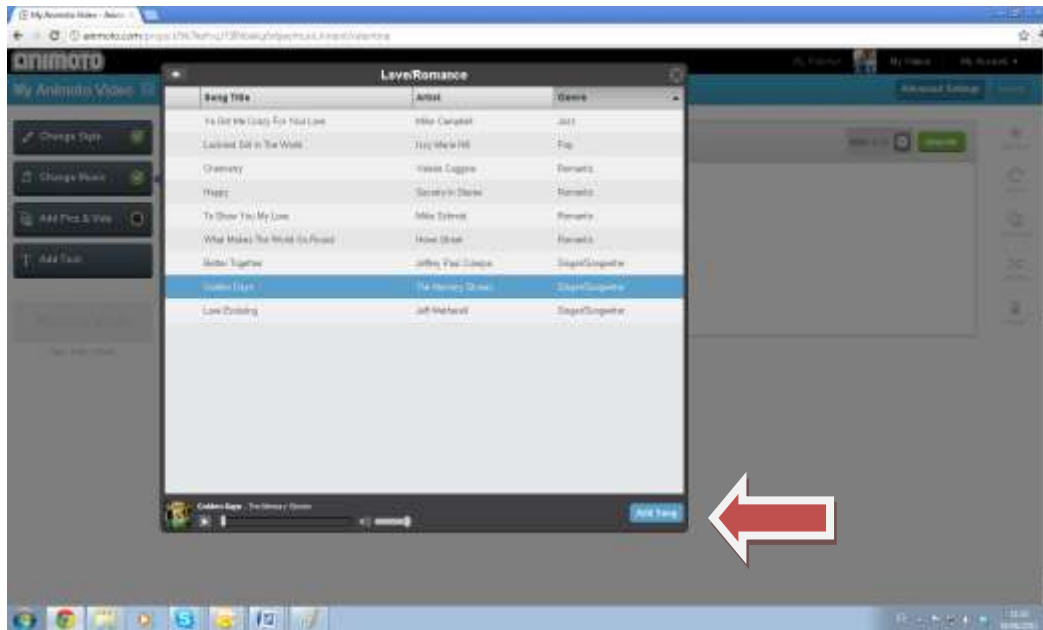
My Animoto Video - Anim

animoto.com/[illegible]

animoto

My Animoto Video

Change Style

Change Music

Add Pics & Vids

Add Text

My Videos

My Account

Advanced Settings

Love/Romance

| Song Title | Artist | Genre |
|---|---|---|
| Ya Got Me Crazy For Your Love | Mike Campbell | Jazz |
| Luckiest Girl in The World | Lizzy Marie Hill | Pop |
| Chemistry | Valerie Coggins | Romantic |
| Happy | Secrets in Stereo | Romantic |
| To Show You My Love | Mike Schmid | Romantic |
| What Makes The World Go Round | Howe Street | Romantic |
| Better Together | Jeffrey Paul Cowgar | Singer/Songwriter |
| Golden Days | The Memory Shows | Singer/Songwriter |
| Love Enduring | Jeff Marlandi | Singer/Songwriter |

Golden Days The Memory Shows

Add Song